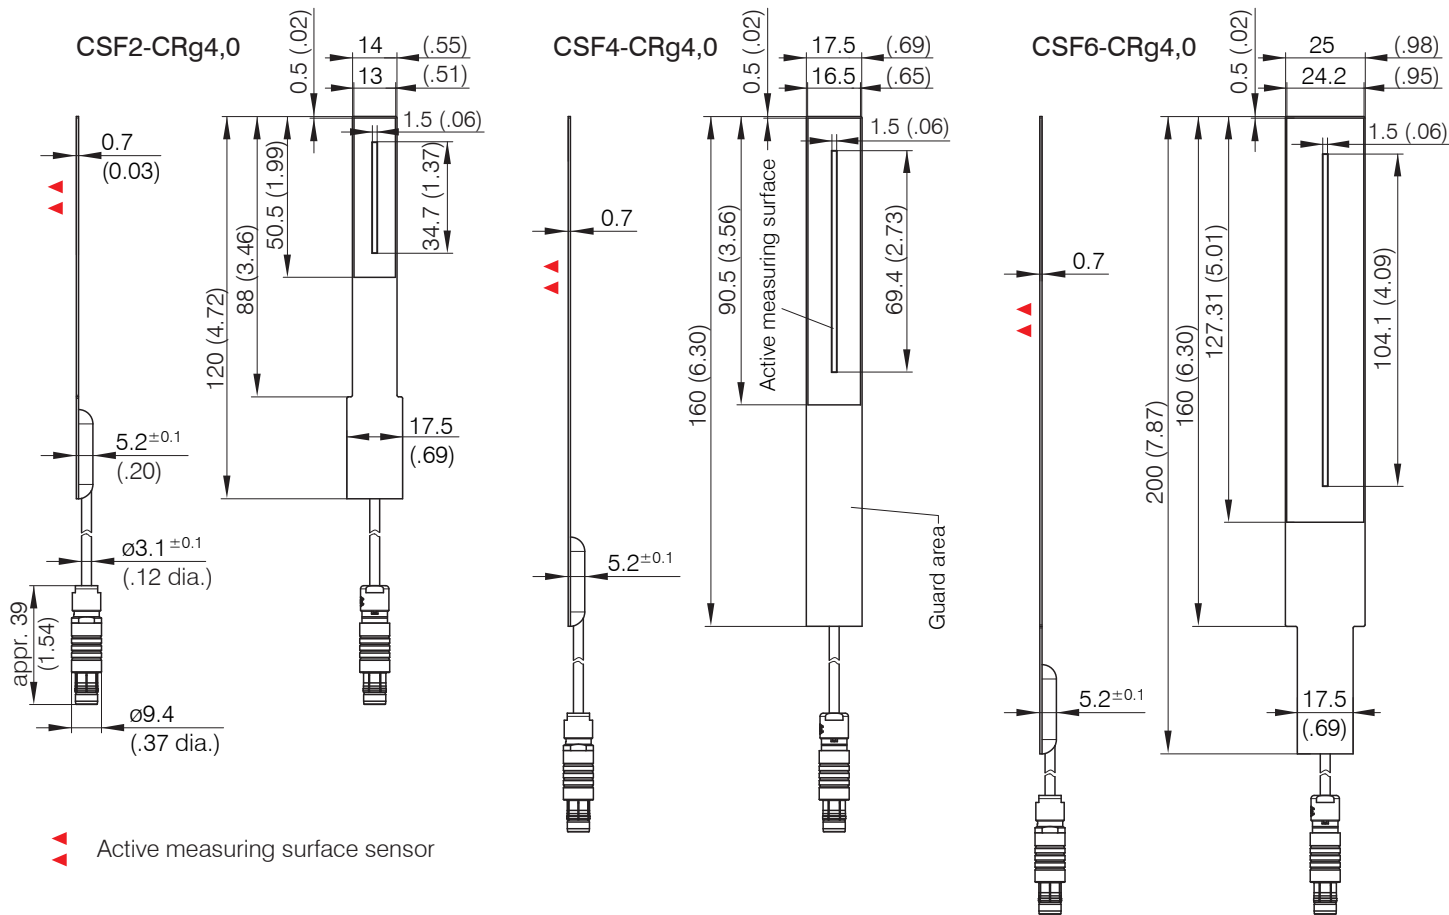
CSF2-CRg4,0

0.7
(0.03)

5.2$^{\pm0.1}$
(.20)

ø3.1$^{\pm0.1}$
(.12 dia.)

appr. 39
(1.54)

ø9.4
(.37 dia.)

0.5 (.02)
14 (.55)
13 (.51)
1.5 (.06)
50.5 (1.99)
34.7 (1.37)
88 (3.46)
120 (4.72)
17.5
(.69)

CSF4-CRg4,0

0.7

5.2$^{\pm0.1}$

0.5 (.02)
17.5 (.69)
16.5 (.65)
1.5 (.06)
90.5 (3.56)
Active measuring surface
69.4 (2.73)
160 (6.30)
Guard area

CSF6-CRg4,0

0.7

5.2$^{\pm0.1}$

0.5 (.02)
25 (.98)
24.2 (.95)
1.5 (.06)
127.31 (5.01)
104.1 (4.09)
160 (6.30)
200 (7.87)
17.5
(.69)

Active measuring surface sensor